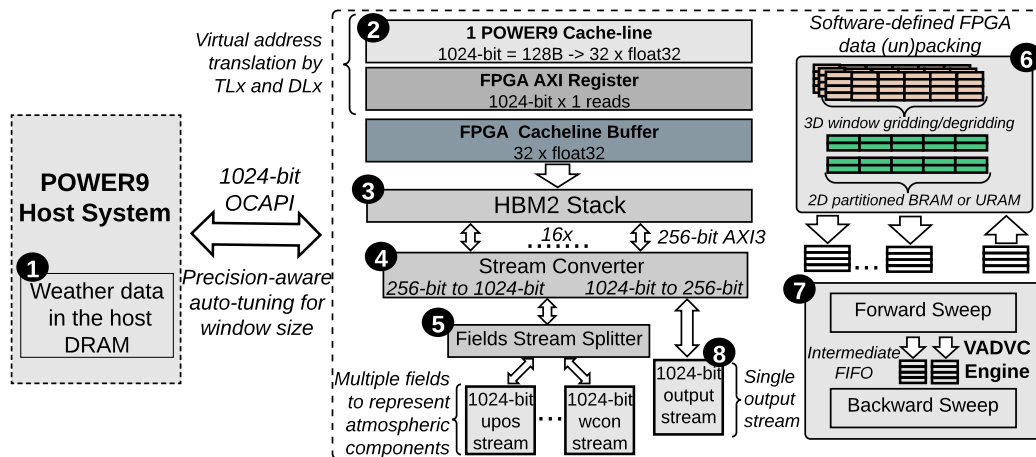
POWER9 Host System

1

Weather data in the host DRAM

1024-bit OCAPI

Precision-aware auto-tuning for window size

Virtual address translation by TLx and DLx

2

1 POWER9 Cache-line
1024-bit = 128B -> 32 x float32

FPGA AXI Register
1024-bit x 1 reads

FPGA Cacheline Buffer
32 x float32

3

HBM2 Stack

16x

256-bit AXI3

4

Stream Converter
256-bit to 1024-bit 1024-bit to 256-bit

5

Fields Stream Splitter

Multiple fields to represent atmospheric components

1024-bit upos stream

...

1024-bit wcon stream

8

1024-bit output stream

Single output stream

Software-defined FPGA data (un)packing

6

3D window gridding/degridding

2D partitioned BRAM or URAM

7

Forward Sweep

Intermediate FIFO

VADVC Engine

Backward Sweep